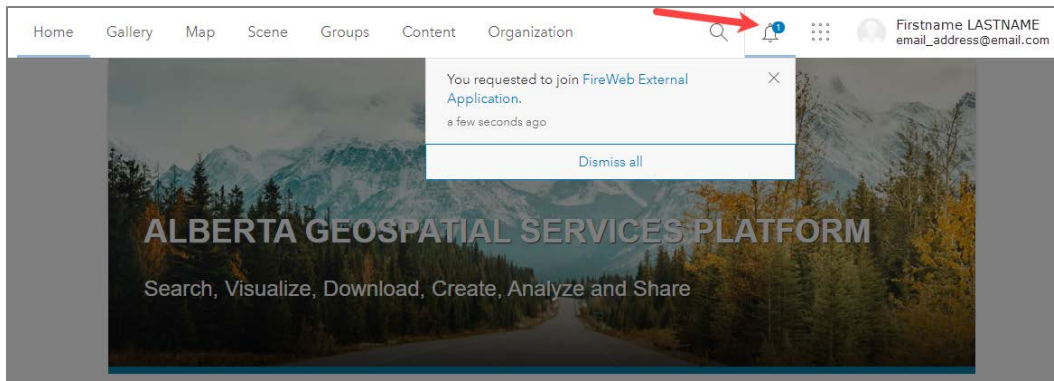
Home Gallery Map Scene Groups Content Organization

1

Firstname LASTNAME
email_address@email.com

You requested to join FireWeb External Application.

a few seconds ago

Dismiss all

ALBERTA GEOSPATIAL SERVICES PLATFORM

Search, Visualize, Download, Create, Analyze and Share